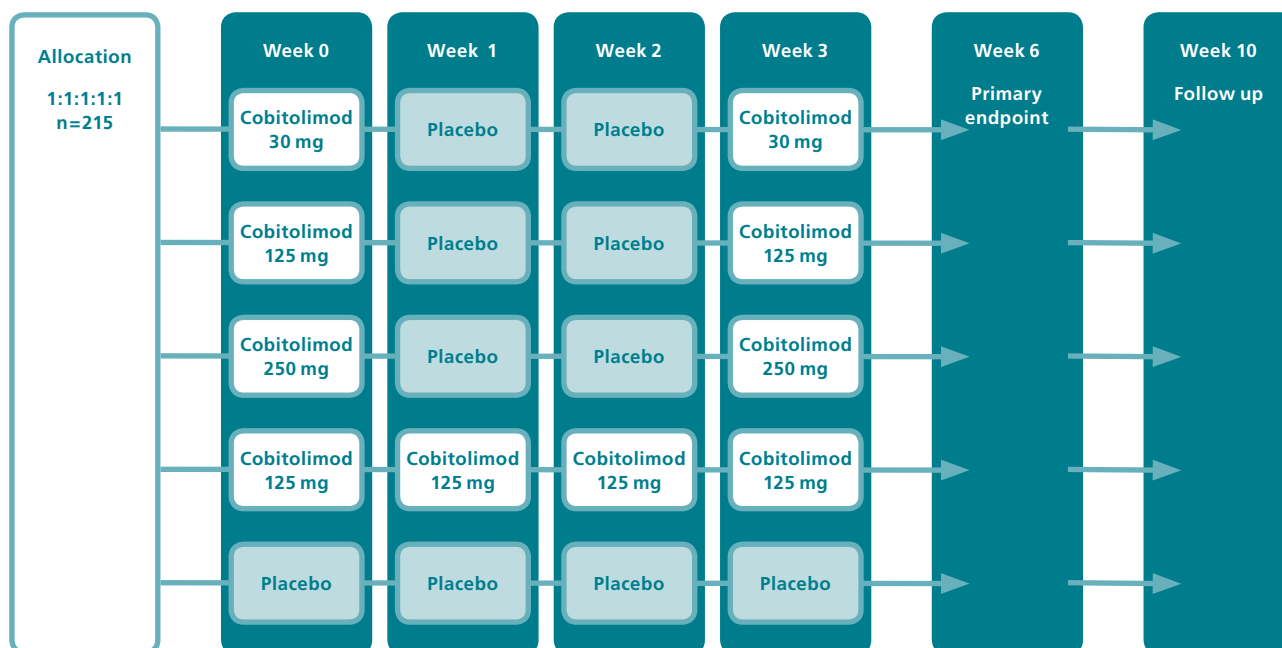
Allocation

1:1:1:1:1
n=215

Week 0

Cobitolimod 30 mg

Cobitolimod 125 mg

Cobitolimod 250 mg

Cobitolimod 125 mg

Placebo

Week 1

Placebo

Placebo

Placebo

Cobitolimod 125 mg

Placebo

Week 2

Placebo

Placebo

Placebo

Cobitolimod 125 mg

Placebo

Week 3

Cobitolimod 30 mg

Cobitolimod 125 mg

Cobitolimod 250 mg

Cobitolimod 125 mg

Placebo

Week 6

Primary endpoint

Week 10

Follow up